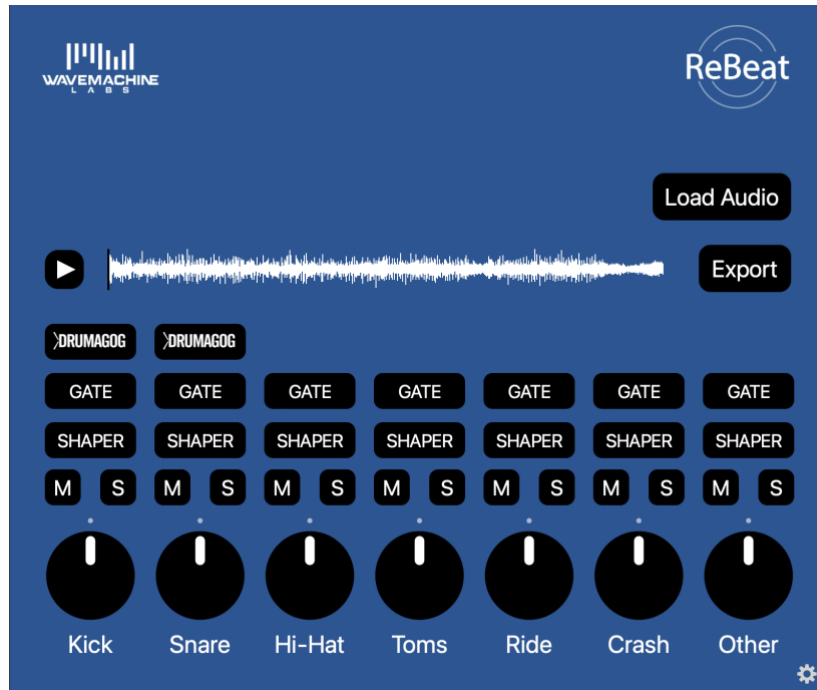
WAVEMACHINE
L A B S

ReBeat

Load Audio

Export

DRUMAGOG DRUMAGOG

GATE GATE GATE GATE GATE GATE GATE

SHAPER SHAPER SHAPER SHAPER SHAPER SHAPER SHAPER

M S M S M S M S M S M S M S

Kick Snare Hi-Hat Toms Ride Crash Other